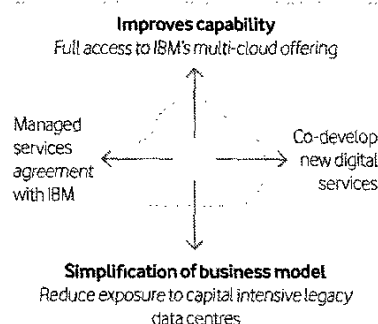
**Improves capability**
*Full access to IBM's multi-cloud offering*

Managed services agreement with IBM

Co-develop new digital services

**Simplification of business model**
*Reduce exposure to capital intensive legacy data centres*